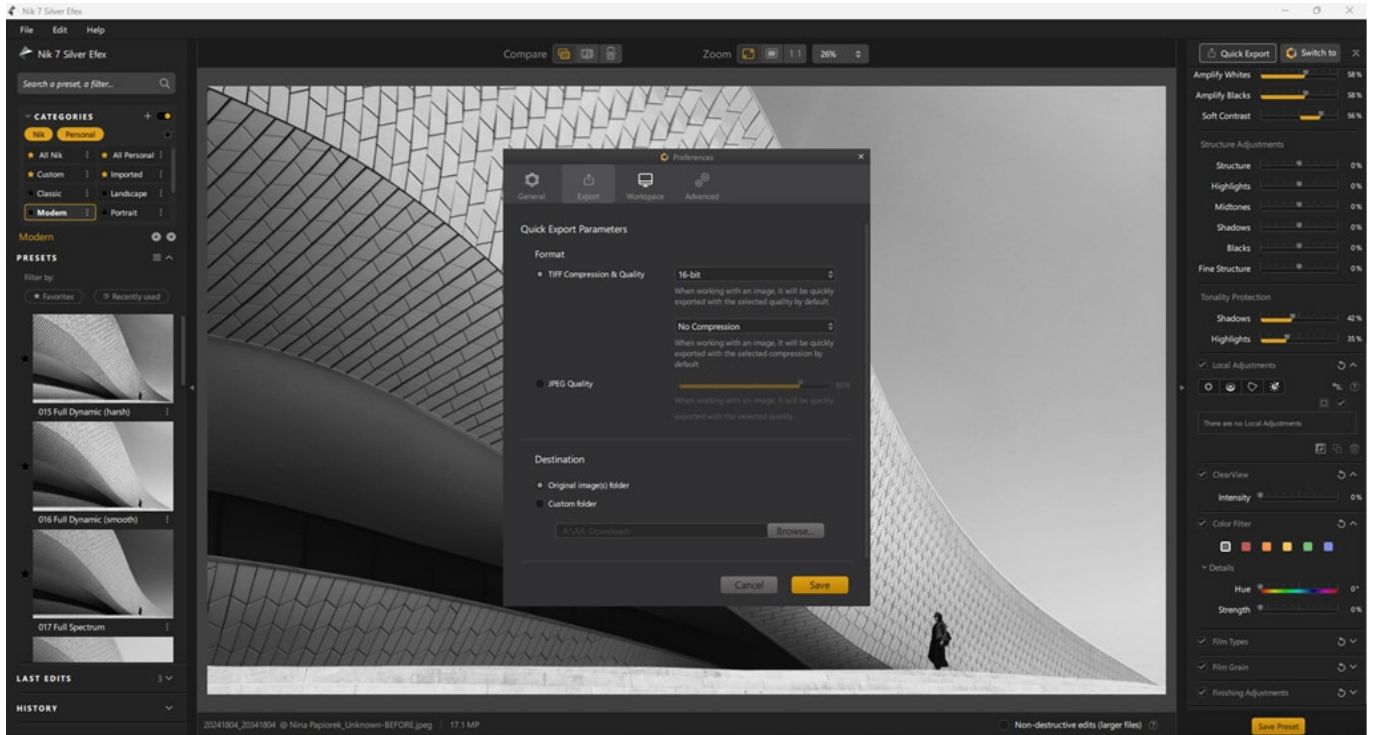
Nik 7 Silver Efex

File Edit Help

Nik 7 Silver Efex

Search a preset, a filter...

CATEGORIES

Nik Personal

All Nik
All Personal
Custom
Imported
Classic
Landscape
Modern
Portrait

Modern

PRESETS

Filter by:

Favorites
Recently used

015 Full Dynamic (harsh)

016 Full Dynamic (smooth)

017 Full Spectrum

LAST EDITS 3

HISTORY

Compare

Zoom 1:1 26%

Preferences

General
Export
Workspace
Advanced

Quick Export Parameters

Format

TIFF Compression & Quality
16-bit
When working with an image, it will be quickly exported with the selected quality by default

No Compression
When working with an image, it will be quickly exported with the selected compression by default

JPEG Quality
When working with an image, it will be quickly exported with the selected quality

Destination

Original image(s) folder
Custom folder
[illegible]
Browse...

Cancel
Save

Quick Export
Switch to

Amplify Whites 58 %
Amplify Blacks 58 %
Soft Contrast 56 %

Structure Adjustments
Structure 0%
Highlights 0%
Midtones 0%
Shadows 0%
Blacks 0%
Fine Structure 0%

Tonality Protection
Shadows 42 %
Highlights 35 %

Local Adjustments

There are no Local Adjustments

ClearView
Intensity 0%

Color Filter

Details
Hue 0°
Strength 0%

Film Types

Film Grain

Finishing Adjustments

Save Preset

20241804_20341804 @ Nina Papiorek_Unknown-BEFORE.jpeg | 17.1 MP

Non-destructive edits (larger files)